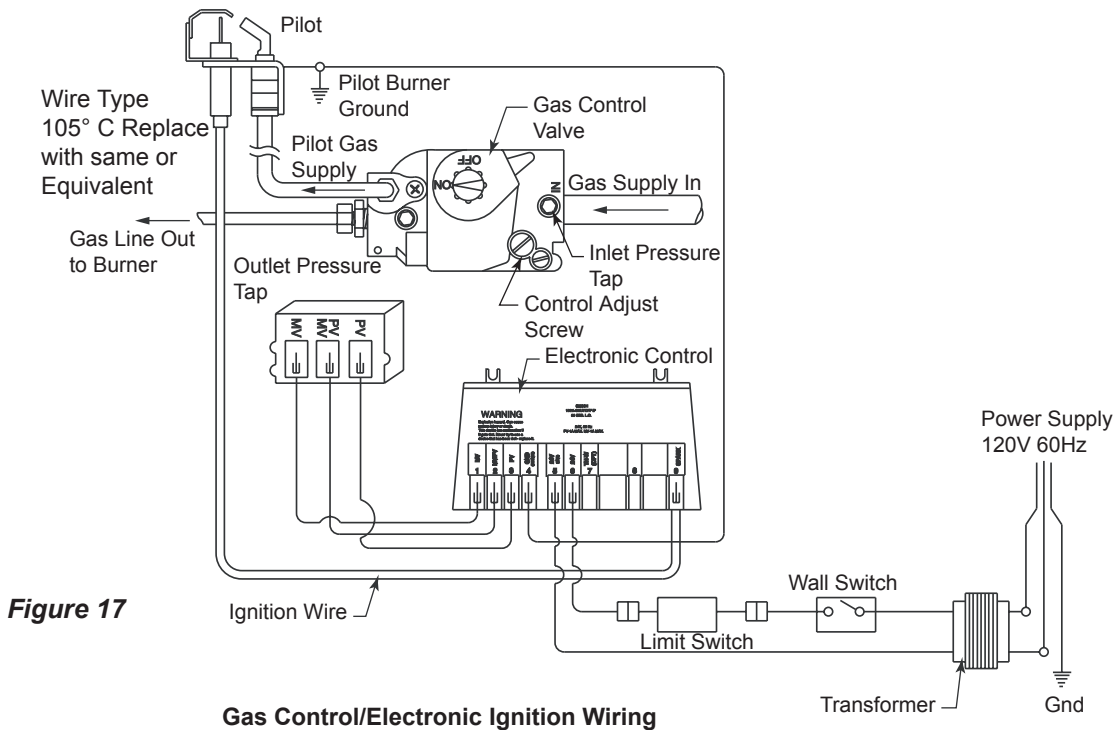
Pilot

Pilot Burner Ground

Wire Type 105° C Replace with same or Equivalent

Gas Control Valve

Pilot Gas Supply

OFF
ON
IN

Gas Supply In

Gas Line Out to Burner

Inlet Pressure Tap

Outlet Pressure Tap

Control Adjust Screw

MV
PV MV
PV

Electronic Control

WARNING

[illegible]

1
2
3
4
5
6
7
8
9

Power Supply 120V 60Hz

Wall Switch

Figure 17

Ignition Wire

Limit Switch

Transformer

Gnd

Gas Control/Electronic Ignition Wiring